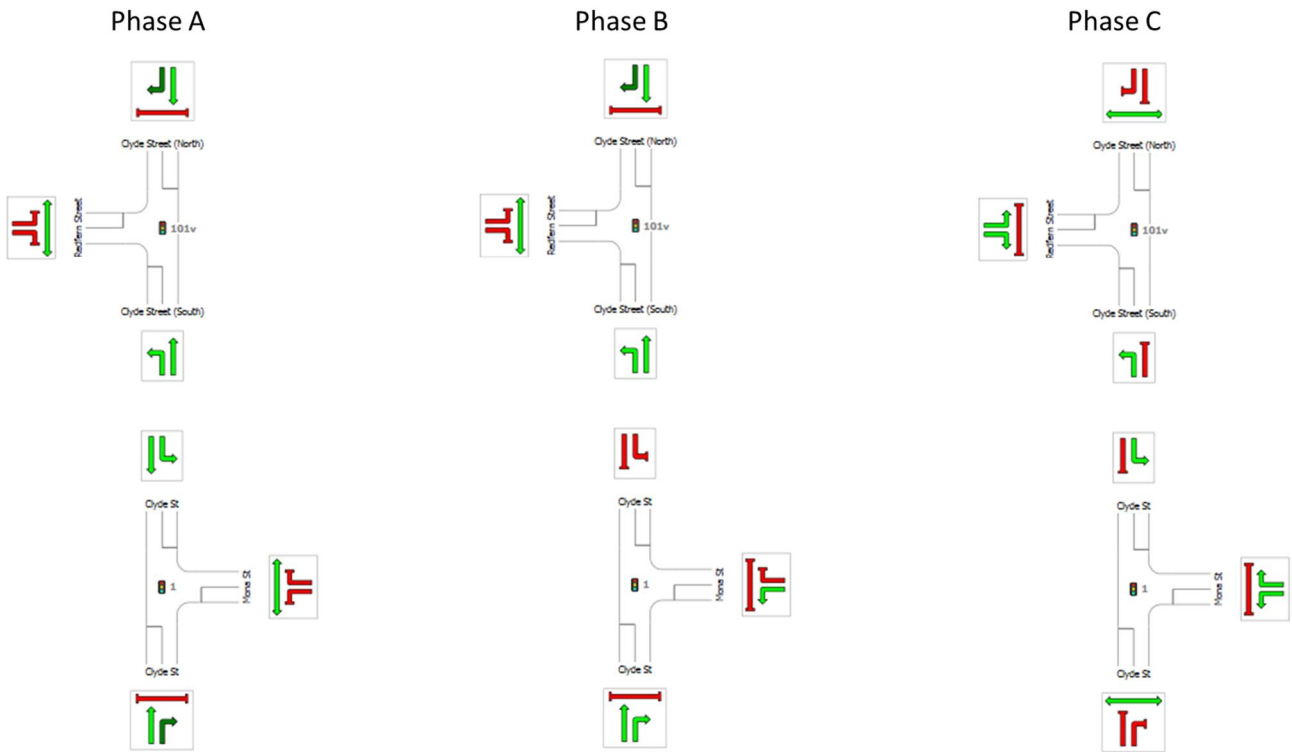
Phase A

Clyde Street (North)
Redfern Street
101v
Clyde Street (South)

Clyde St
1
Mona St
Clyde St

Phase B

Clyde Street (North)
Redfern Street
101v
Clyde Street (South)

Clyde St
1
Mona St
Clyde St

Phase C

Clyde Street (North)
Redfern Street
101v
Clyde Street (South)

Clyde St
1
Mona St
Clyde St